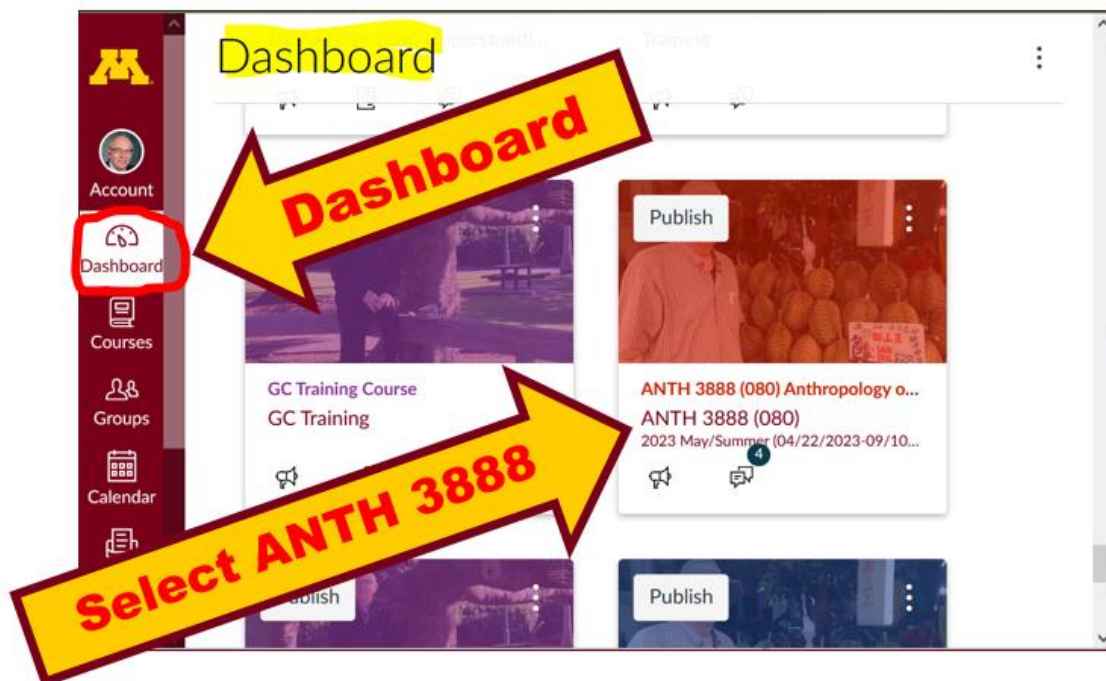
Dashboard

Account

Dashboard

Courses

Groups

Calendar

Dashboard

Publish

GC Training Course
GC Training

ANTH 3888 (080) Anthropology o...
ANTH 3888 (080)
2023 May/Summer (04/22/2023-09/10...

4

Select ANTH 3888

Publish

Publish